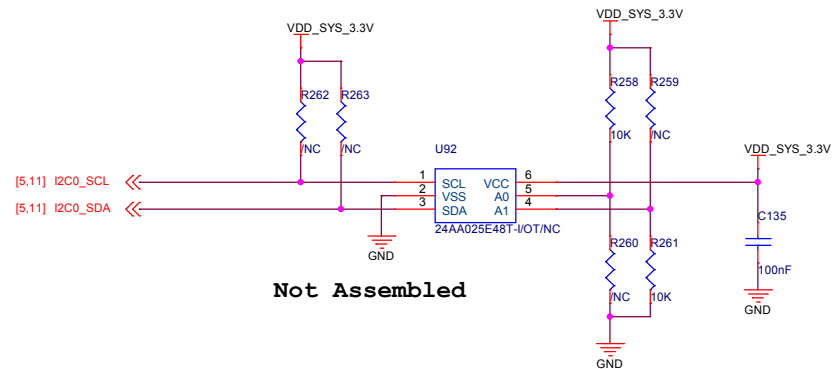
VDD_SYS_3.3V

VDD_SYS_3.3V

R262 R263

/NC /NC

R258 R259

10K /NC

U92

VDD_SYS_3.3V

[5,11] I2C0_SCL

[5,11] I2C0_SDA

1 SCL
2 VSS
3 SDA

VCC 6
A0 5
A1 4

24AA025E48T-I/OT/NC

GND

C135

100nF

GND

R260 R261

/NC 10K

Not Assembled

GND